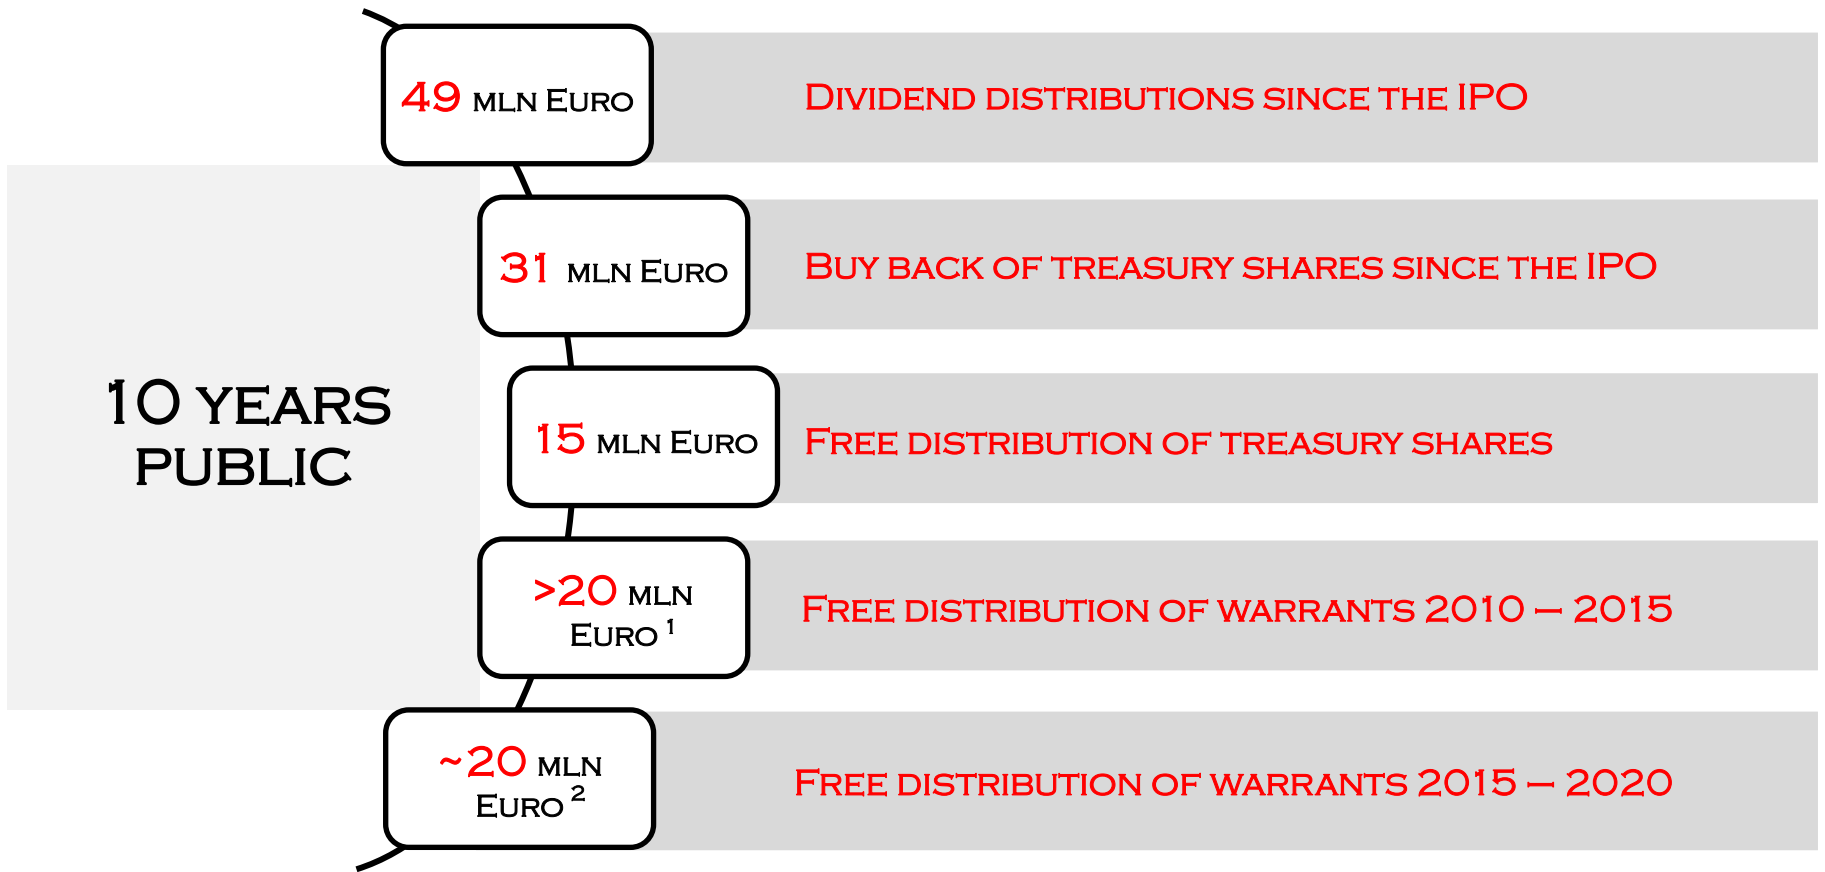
10 YEARS PUBLIC

49 MLN EURO | DIVIDEND DISTRIBUTIONS SINCE THE IPO

31 MLN EURO | BUY BACK OF TREASURY SHARES SINCE THE IPO

15 MLN EURO | FREE DISTRIBUTION OF TREASURY SHARES

>20 MLN EURO $^1$ | FREE DISTRIBUTION OF WARRANTS 2010 – 2015

~20 MLN EURO $^2$ | FREE DISTRIBUTION OF WARRANTS 2015 – 2020